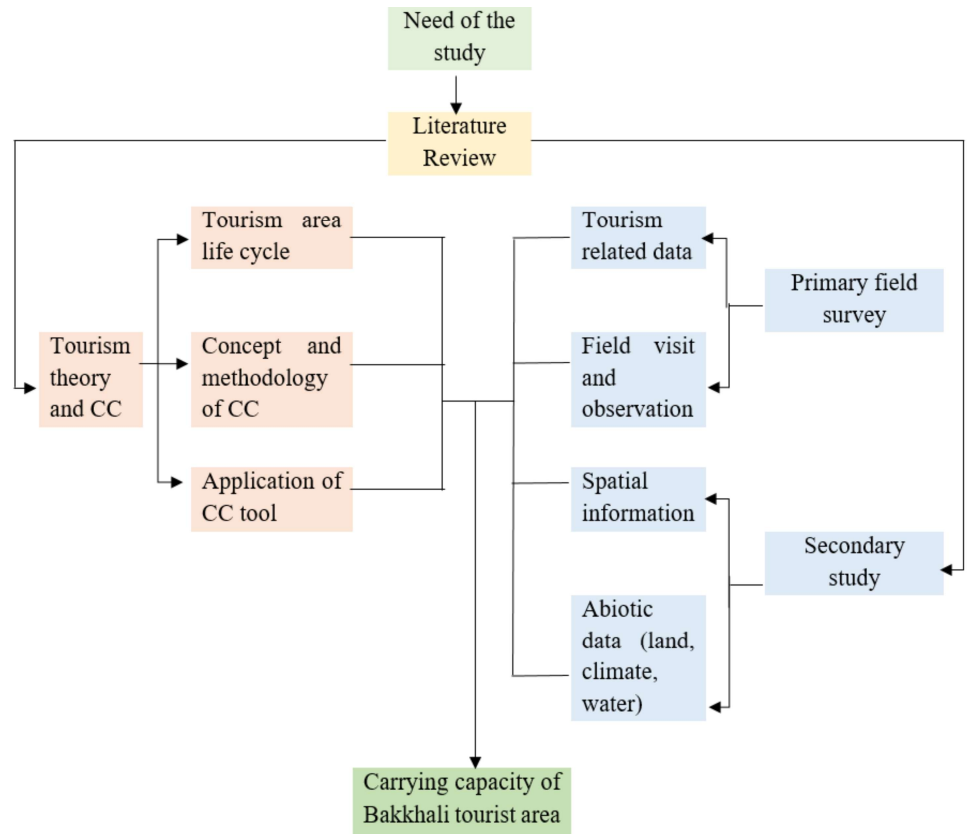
Need of the study

Literature Review

Tourism theory and CC

Tourism area life cycle

Concept and methodology of CC

Application of CC tool

Tourism related data

Field visit and observation

Spatial information

Abiotic data (land, climate, water)

Primary field survey

Secondary study

Carrying capacity of Bakkhali tourist area